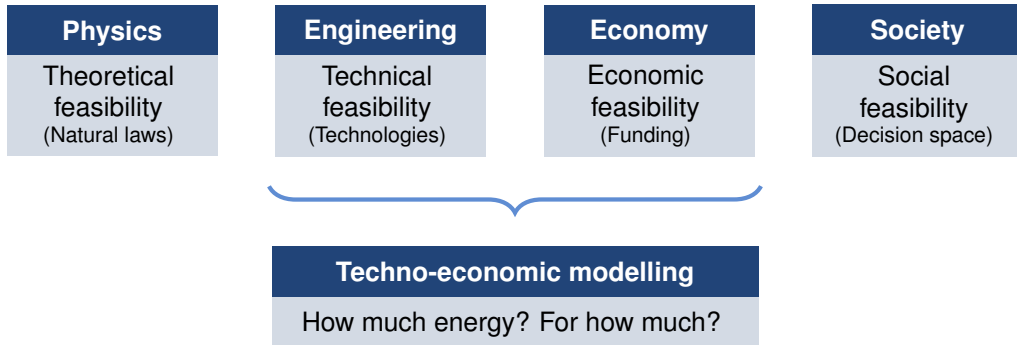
Physics

Theoretical feasibility
(Natural laws)

Engineering

Technical feasibility
(Technologies)

Economy

Economic feasibility
(Funding)

Society

Social feasibility
(Decision space)

Techno-economic modelling

How much energy? For how much?